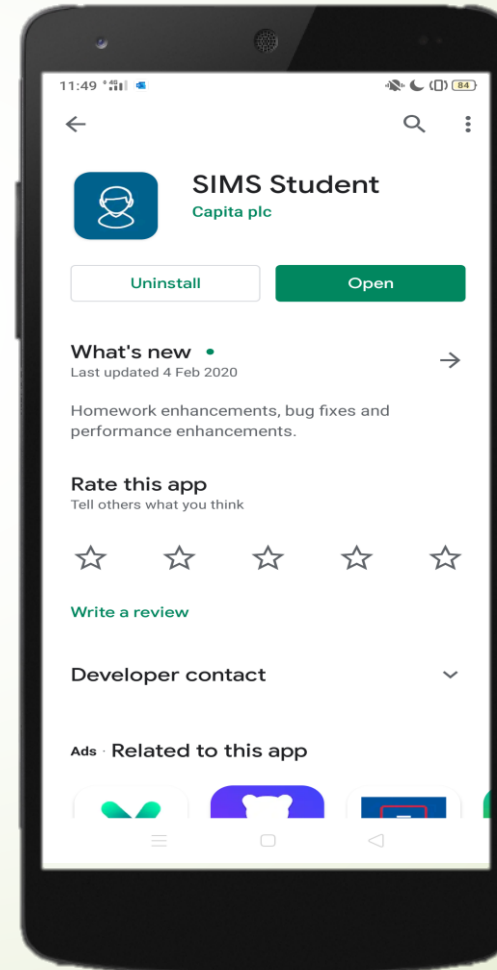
11:49 84

SIMS Student
Capita plc

Uninstall
Open

What's new •
Last updated 4 Feb 2020

Homework enhancements, bug fixes and performance enhancements.

Rate this app
Tell others what you think

Write a review

Developer contact

Ads · Related to this app